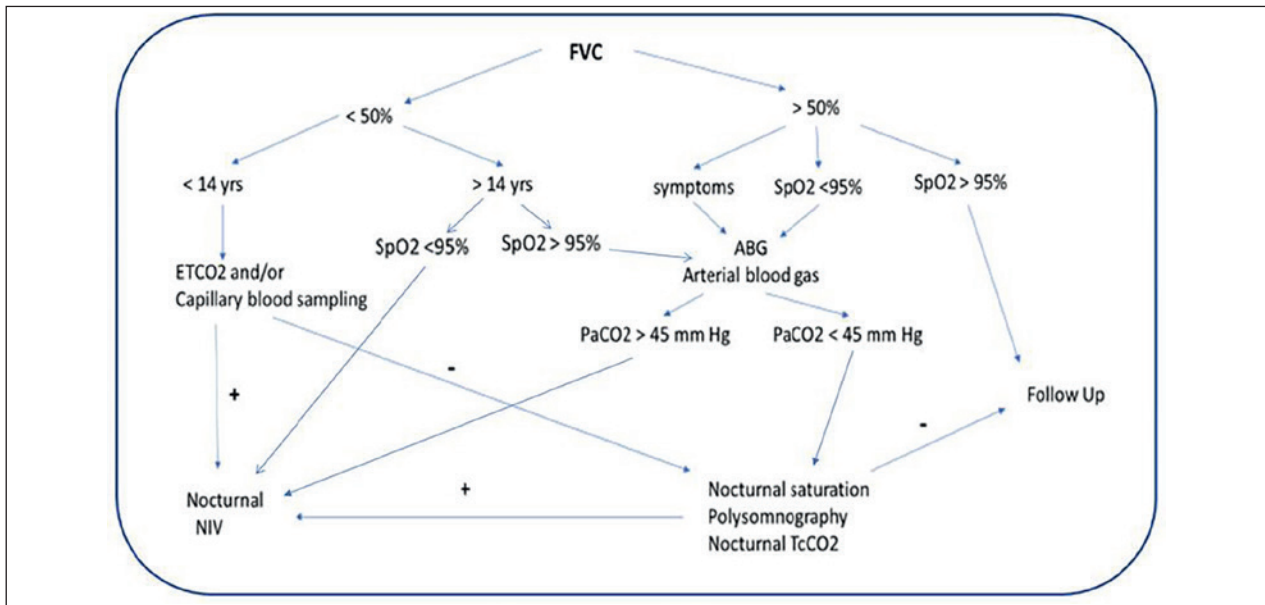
FVC

< 50%

> 50%

< 14 yrs

> 14 yrs

symptoms

SpO2 <95%

SpO2 > 95%

SpO2 <95%

SpO2 > 95%

ABG
Arterial blood gas

ETCO2 and/or
Capillary blood sampling

PaCO2 > 45 mm Hg

PaCO2 < 45 mm Hg

-

+

Follow Up

-

+

Nocturnal
NIV

Nocturnal saturation
Polysomnography
Nocturnal TcCO2